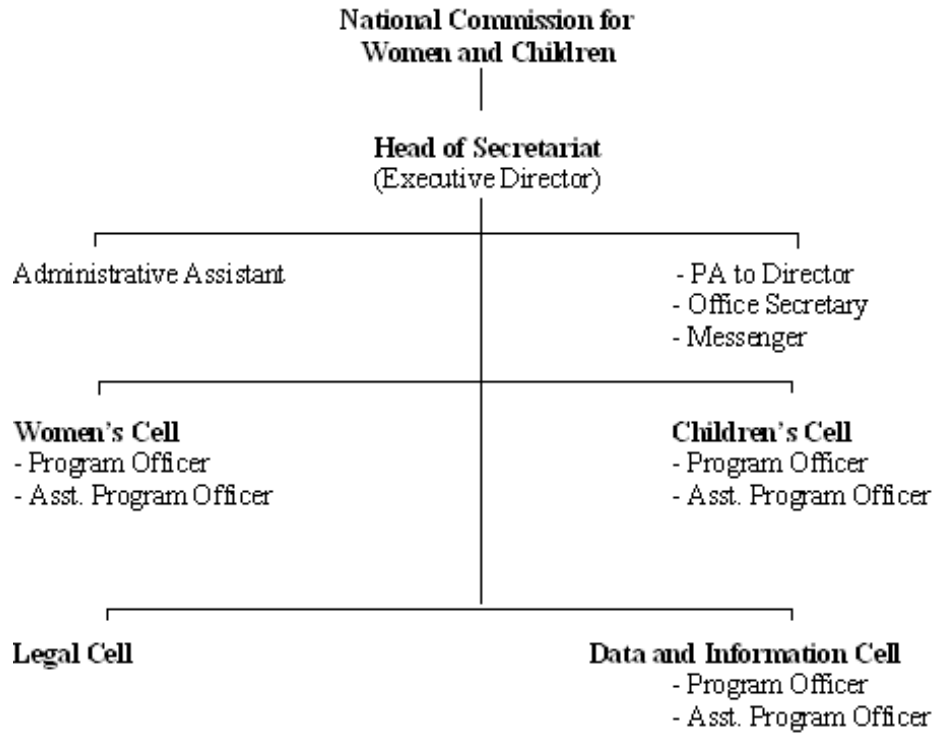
National Commission for Women and Children

Head of Secretariat
(Executive Director)

Administrative Assistant

- PA to Director
- Office Secretary
- Messenger

Women's Cell
- Program Officer
- Asst. Program Officer

Children's Cell
- Program Officer
- Asst. Program Officer

Legal Cell

Data and Information Cell
- Program Officer
- Asst. Program Officer